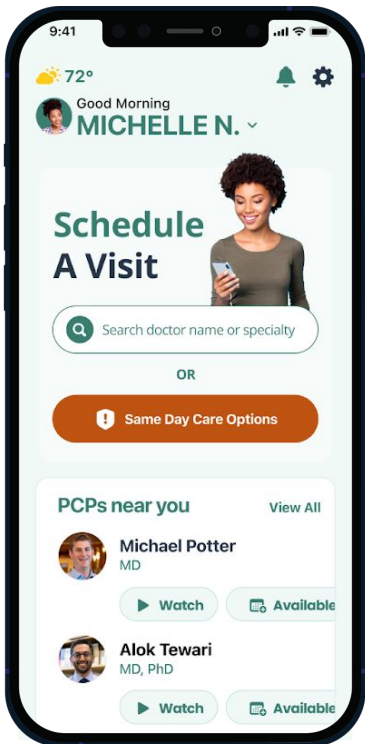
9:41

72°

Good Morning
MICHELLE N.

Schedule
A Visit

Search doctor name or specialty

OR

Same Day Care Options

PCPs near you
View All

Michael Potter
MD

Watch
Available

Alok Tewari
MD, PhD

Watch
Available